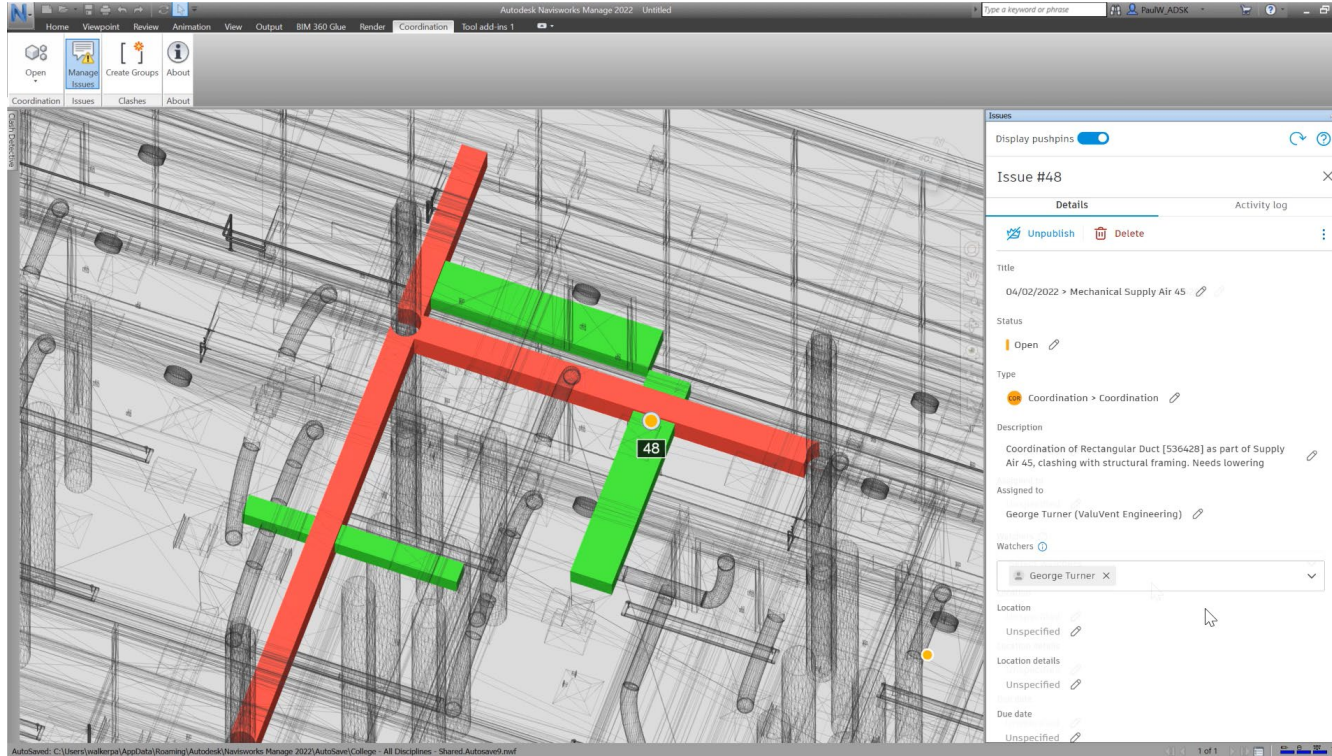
Autodesk Navisworks Manage 2022 Untitled

Type a keyword or phrase

PaulW_ADSK

Home Viewpoint Review Animation View Output BIM 360 Glue Render Coordination Tool add-ins 1

Open

Manage Issues

Create Groups

About

Coordination Issues Clashes About

Clash Detective

48

Issues

Display pushpins

Issue #48

Details

Activity log

Unpublish

Delete

Title

04/02/2022 > Mechanical Supply Air 45

Status

Open

Type

COR Coordination > Coordination

Description

Coordination of Rectangular Duct [536428] as part of Supply Air 45, clashing with structural framing. Needs lowering

Assigned to

George Turner (ValuVent Engineering)

Watchers

George Turner

Location

Unspecified

Location details

Unspecified

Due date

Unspecified

AutoSaved: C:\Users\walkerpa\AppData\Roaming\Autodesk\Navisworks Manage 2022\AutoSave\College - All Disciplines - Shared.Autosave9.nwf

1 of 1